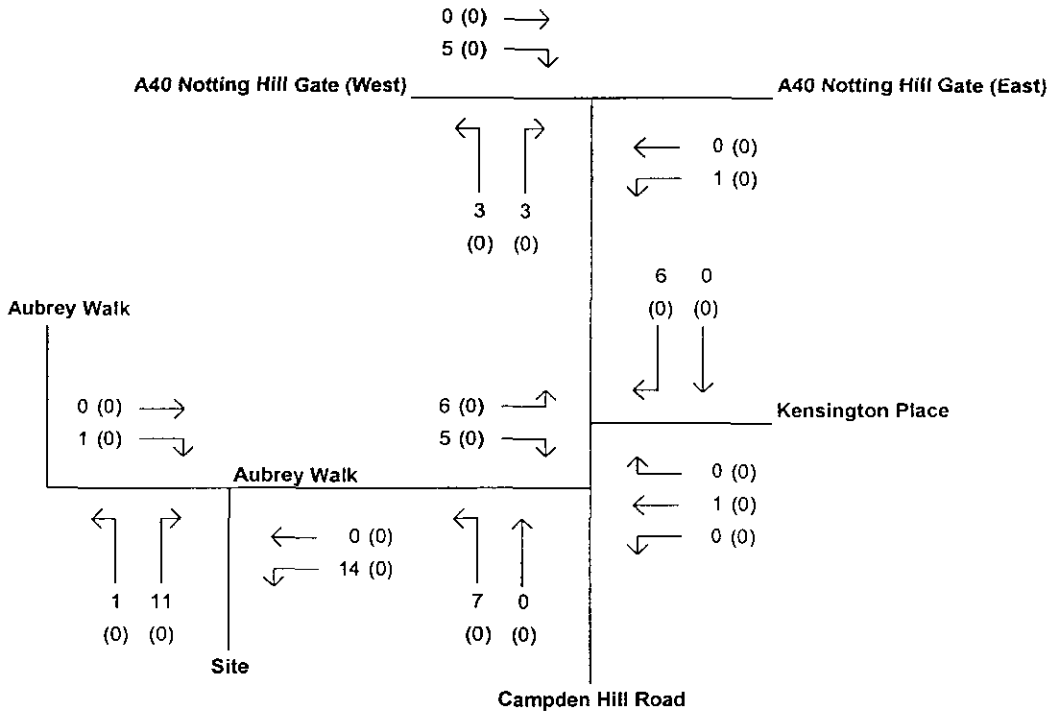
0 (0)
5 (0)

A40 Notting Hill Gate (West)

A40 Notting Hill Gate (East)

0 (0)
1 (0)

3 3
(0) (0)

6 0
(0) (0)

Aubrey Walk

0 (0)
1 (0)

6 (0)
5 (0)

Kensington Place

Aubrey Walk

0 (0)
1 (0)
0 (0)

0 (0)
14 (0)

1 11
(0) (0)

7 0
(0) (0)

Site

Campden Hill Road